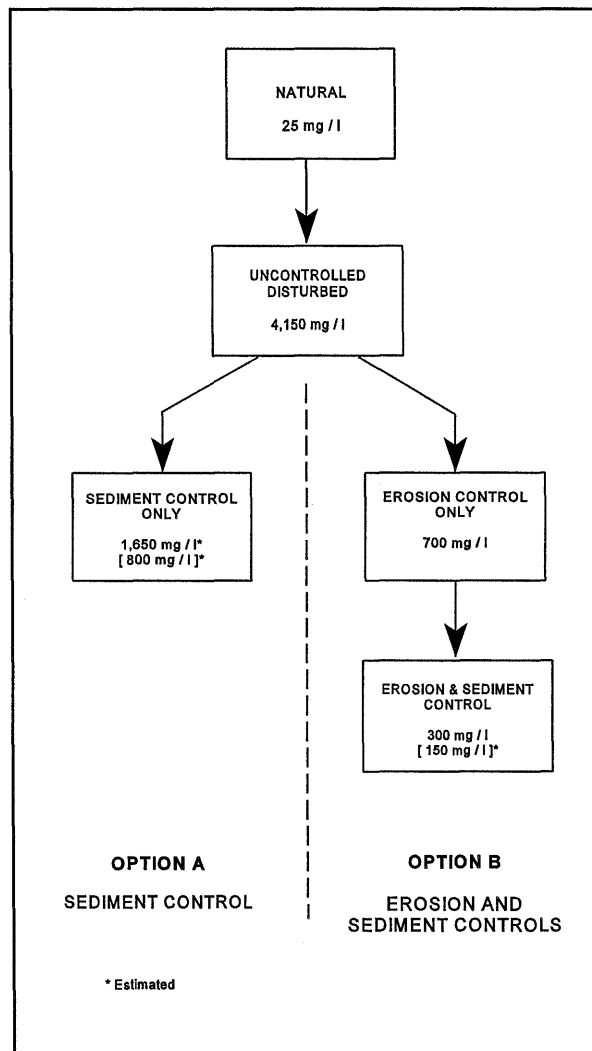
NATURAL
25 mg / l

UNCONTROLLED DISTURBED
4,150 mg / l

SEDIMENT CONTROL ONLY
1,650 mg / l*
[ 800 mg / l ]*

EROSION CONTROL ONLY
700 mg / l

EROSION & SEDIMENT CONTROL
300 mg / l
[ 150 mg / l ]*

OPTION A
SEDIMENT CONTROL

OPTION B
EROSION AND SEDIMENT CONTROLS

* Estimated